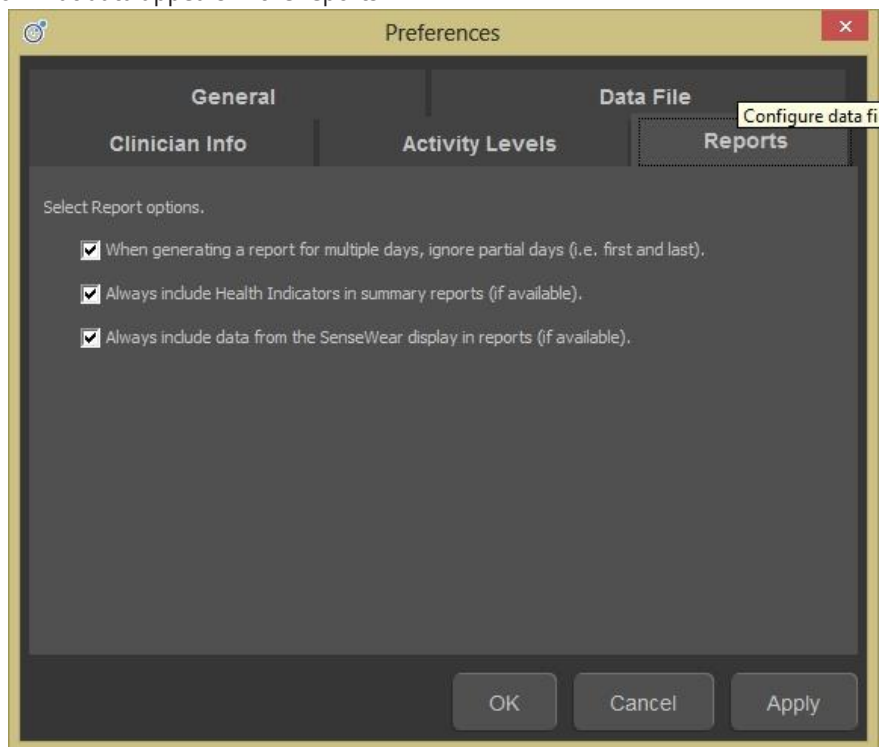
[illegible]

Preferences

×

General

Data File

Configure data fi

Clinician Info

Activity Levels

Reports

Select Report options.

When generating a report for multiple days, ignore partial days (i.e. first and last).

Always include Health Indicators in summary reports (if available).

Always include data from the SenseWear display in reports (if available).

OK

Cancel

Apply